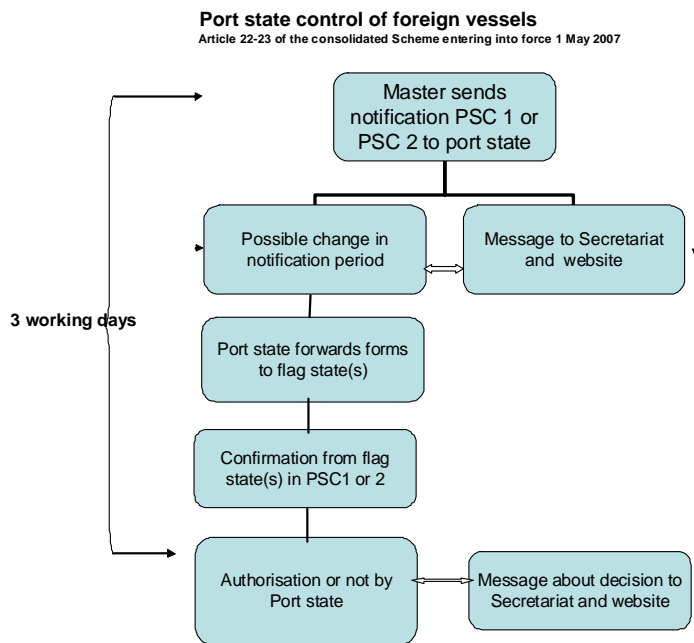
Port state control of foreign vessels
Article 22-23 of the consolidated Scheme entering into force 1 May 2007

Master sends notification PSC 1 or PSC 2 to port state

Possible change in notification period

Message to Secretariat and website

3 working days

Port state forwards forms to flag state(s)

Confirmation from flag state(s) in PSC1 or 2

Authorisation or not by Port state

Message about decision to Secretariat and website